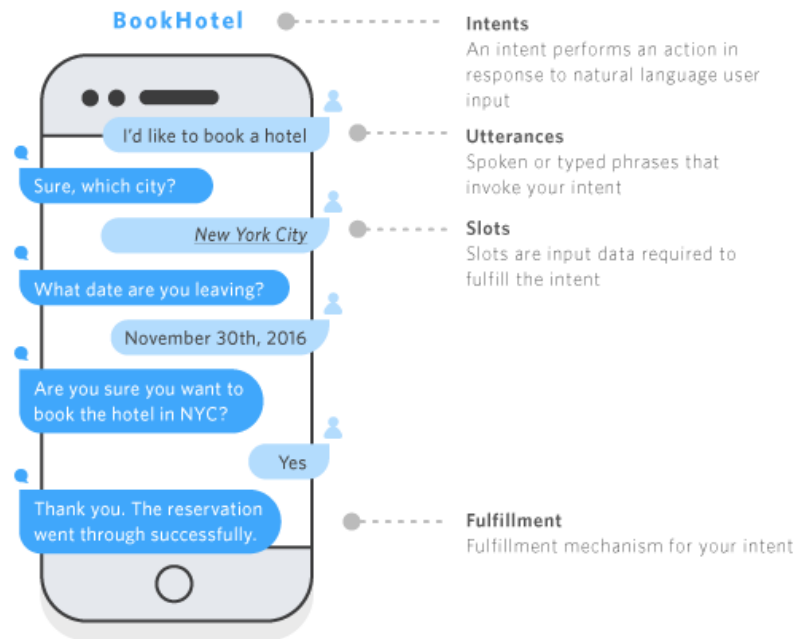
BookHotel

Intents
An intent performs an action in response to natural language user input

I'd like to book a hotel

Utterances
Spoken or typed phrases that invoke your intent

Sure, which city?

New York City

Slots
Slots are input data required to fulfill the intent

What date are you leaving?

November 30th, 2016

Are you sure you want to book the hotel in NYC?

Yes

Thank you. The reservation went through successfully.

Fulfillment
Fulfillment mechanism for your intent